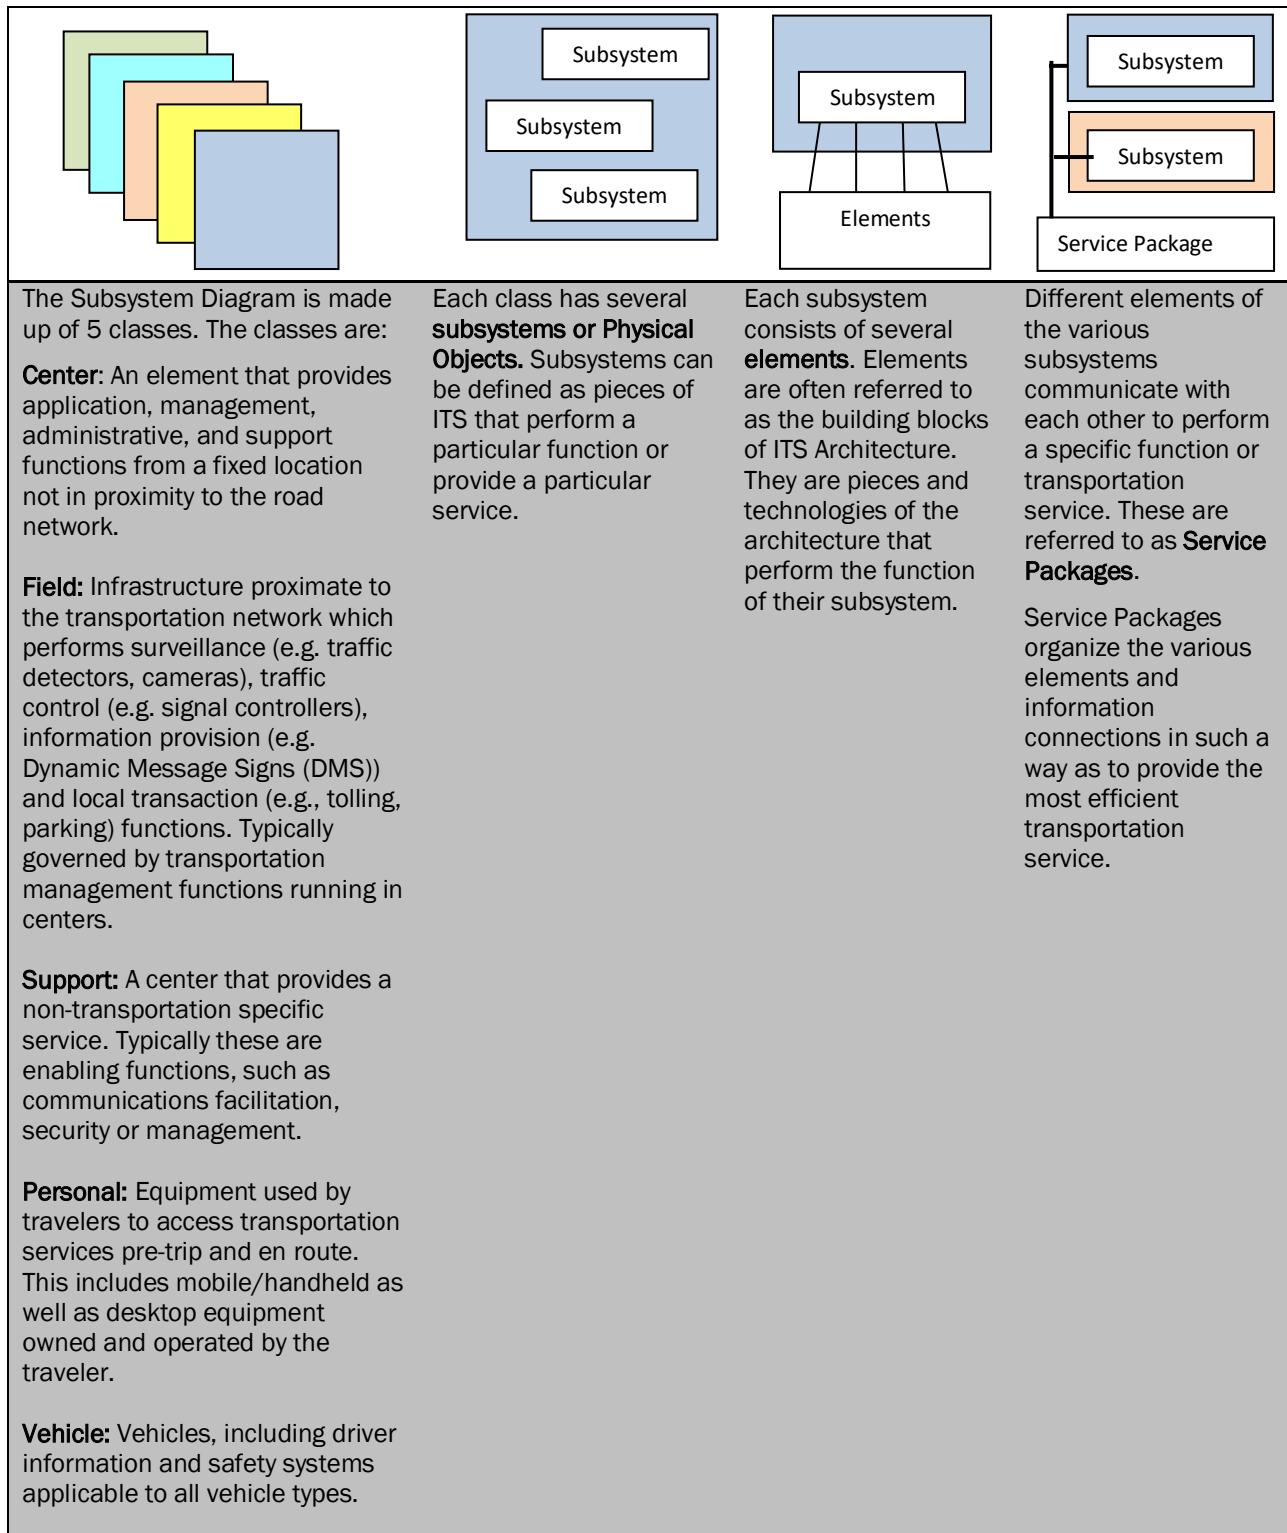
| | Subsystem Subsystem Subsystem | Subsystem Elements | Subsystem Subsystem Service Package |
|---|---|---|---|
| The Subsystem Diagram is made up of 5 classes. The classes are: Center: An element that provides application, management, administrative, and support functions from a fixed location not in proximity to the road network. Field: Infrastructure proximate to the transportation network which performs surveillance (e.g. traffic detectors, cameras), traffic control (e.g. signal controllers), information provision (e.g. Dynamic Message Signs (DMS)) and local transaction (e.g., tolling, parking) functions. Typically governed by transportation management functions running in centers. Support: A center that provides a non-transportation specific service. Typically these are enabling functions, such as communications facilitation, security or management. Personal: Equipment used by travelers to access transportation services pre-trip and en route. This includes mobile/handheld as well as desktop equipment owned and operated by the traveler. Vehicle: Vehicles, including driver information and safety systems applicable to all vehicle types. | Each class has several subsystems or Physical Objects. Subsystems can be defined as pieces of ITS that perform a particular function or provide a particular service. | Each subsystem consists of several elements. Elements are often referred to as the building blocks of ITS Architecture. They are pieces and technologies of the architecture that perform the function of their subsystem. | Different elements of the various subsystems communicate with each other to perform a specific function or transportation service. These are referred to as Service Packages. Service Packages organize the various elements and information connections in such a way as to provide the most efficient transportation service. |